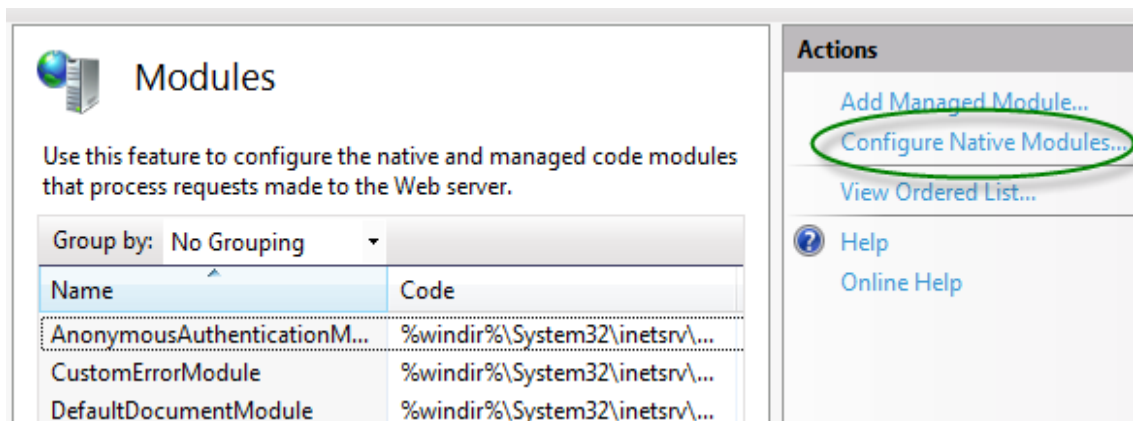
Modules

Use this feature to configure the native and managed code modules that process requests made to the Web server.

Group by: No Grouping

| Name | Code |
|---|---|
| AnonymousAuthenticationM... | %windir%\System32\inetsrv\... |
| CustomErrorModule | %windir%\System32\inetsrv\... |
| DefaultDocumentModule | %windir%\System32\inetsrv\... |

Actions

Add Managed Module...
Configure Native Modules...
View Ordered List...
Help
Online Help